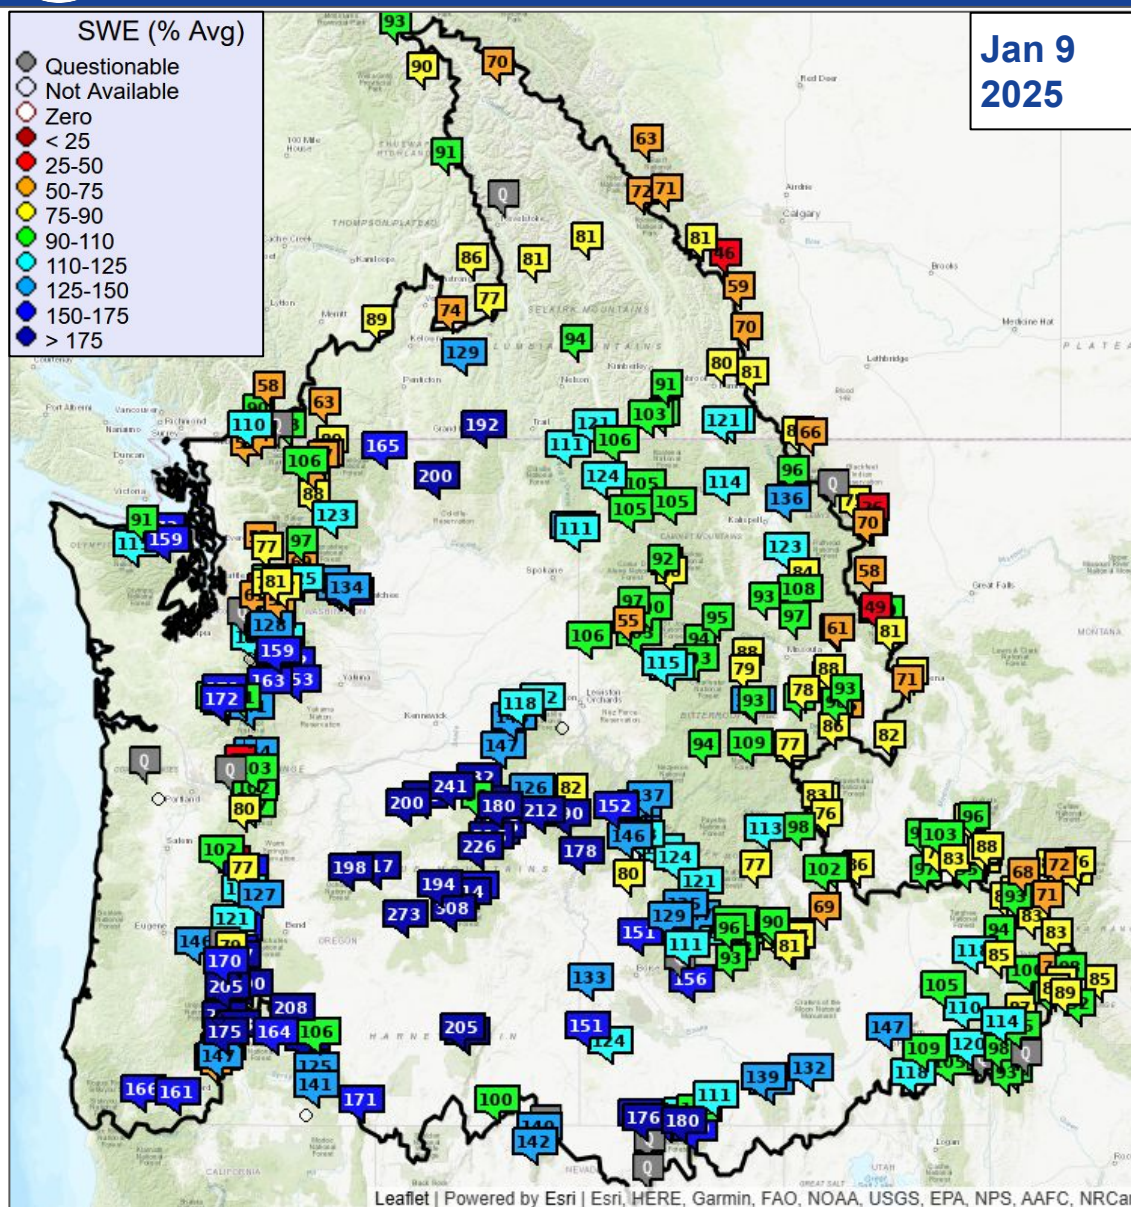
SWE (% Avg)
Questionable
Not Available
Zero
< 25
25-50
50-75
75-90
90-110
110-125
125-150
150-175
> 175

Jan 9
2025

93 90 70 63 91 Q 72 71 81 86 81 81 46 59 89 74 77 94 70 129 80 81 58 63 91 103 121 110 165 192 121 106 66 111 96 106 200 124 114 105 Q 105 136 88 123 91 111 70 159 77 97 123 92 58 81 134 93 108 97 49 106 55 95 61 81 128 159 94 88 163 53 115 79 88 172 118 93 78 93 71 147 94 109 77 86 82 Q Q 241 126 82 200 180 212 152 83 80 76 146 113 98 96 103 102 226 178 198 124 80 77 88 77 127 121 102 86 83 68 72 194 69 93 71 273 129 83 121 151 111 96 90 94 83 146 170 93 81 85 205 156 133 105 89 85 208 110 114 175 164 106 151 147 205 124 120 98 125 132 93 Q 141 139 118 166 161 171 100 111 176 180 142 Q Q

Leaflet | Powered by Esri | Esri, HERE, Garmin, FAO, NOAA, USGS, EPA, NPS, AAFC, NRCan